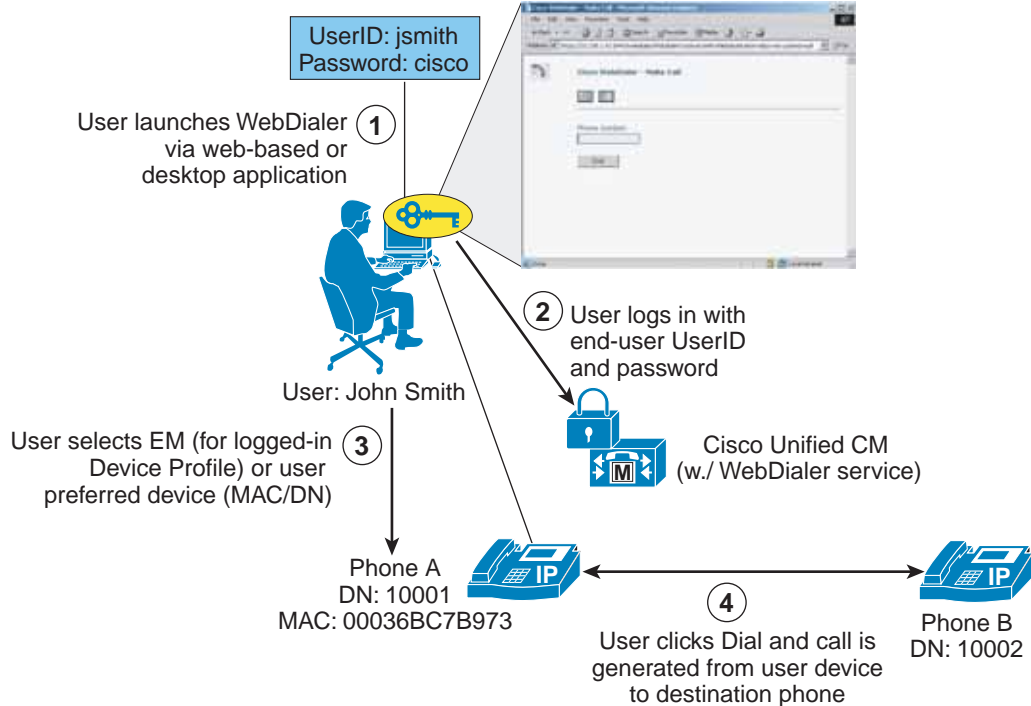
UserID: jsmith
Password: cisco

Cisco WebDialer - Make Call

Phone number

Dial

User launches WebDialer via web-based or desktop application

1

2

User logs in with end-user UserID and password

User: John Smith

User selects EM (for logged-in Device Profile) or user preferred device (MAC/DN)

3

M

Cisco Unified CM (w./ WebDialer service)

IP

Phone A
DN: 10001
MAC: 00036BC7B973

4

User clicks Dial and call is generated from user device to destination phone

IP

Phone B
DN: 10002